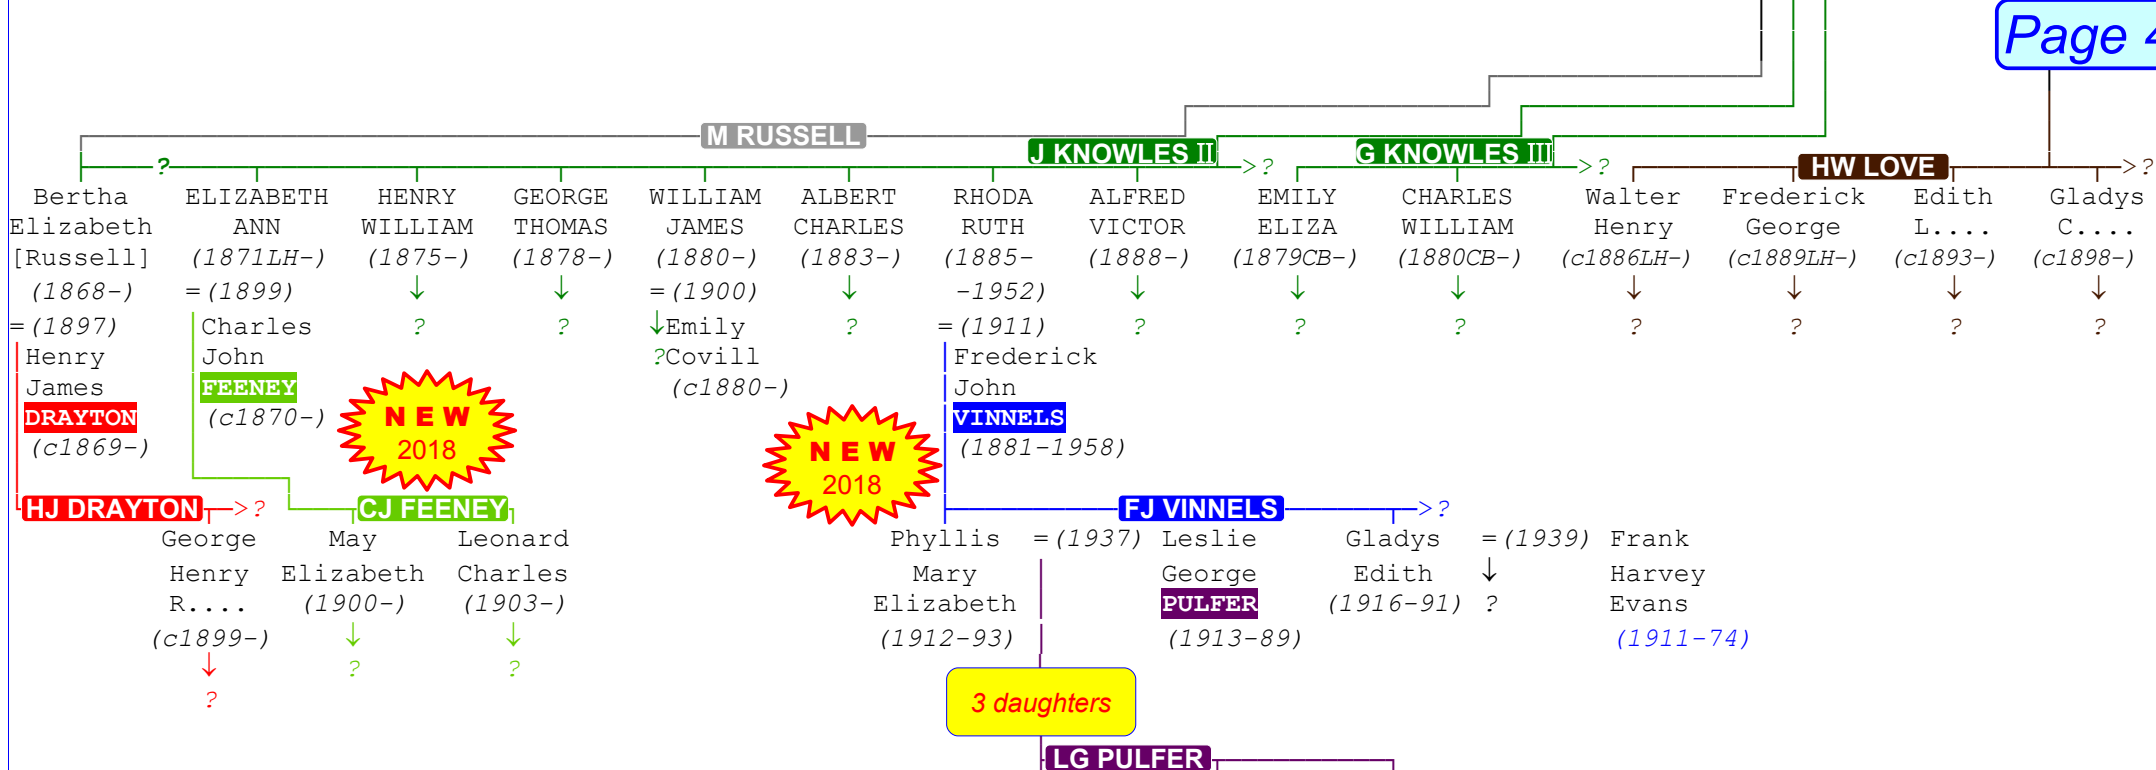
Page 4

M RUSSELL

J KNOWLES II ->?

G KNOWLES III ->?

HW LOVE ->?

?

Bertha Elizabeth [Russell] (1868-)
=(1897)
Henry James DRAYTON (c1869-)

ELIZABETH ANN (1871LH-)
=(1899)
Charles John FEENEY (c1870-)

HENRY WILLIAM (1875-)
↓
?

GEORGE THOMAS (1878-)
↓
?

WILLIAM JAMES (1880-)
=(1900)
↓Emily
?Covill
(c1880-)

ALBERT CHARLES (1883-)
↓
?

RHODA RUTH (1885-1952)
=(1911)
Frederick John VINNELS (1881-1958)

ALFRED VICTOR (1888-)
↓
?

EMILY ELIZA (1879CB-)
↓
?

CHARLES WILLIAM (1880CB-)
↓
?

Walter Henry (c1886LH-)
↓
?

Frederick George (c1889LH-)
↓
?

Edith L.... (c1893-)
↓
?

Gladys C.... (c1898-)
↓
?

NEW 2018

NEW 2018

HJ DRAYTON ->?

CJ FEENEY

FJ VINNELS ->?

George Henry R.... (c1899-)
↓
?

May Elizabeth (1900-)
↓
?

Leonard Charles (1903-)
↓
?

Phyllis Mary Elizabeth (1912-93)
=(1937)
Leslie George PULFER (1913-89)

Gladys Edith (1916-91)
=(1939)
↓
?
Frank Harvey Evans (1911-74)

3 daughters

LG PULFER